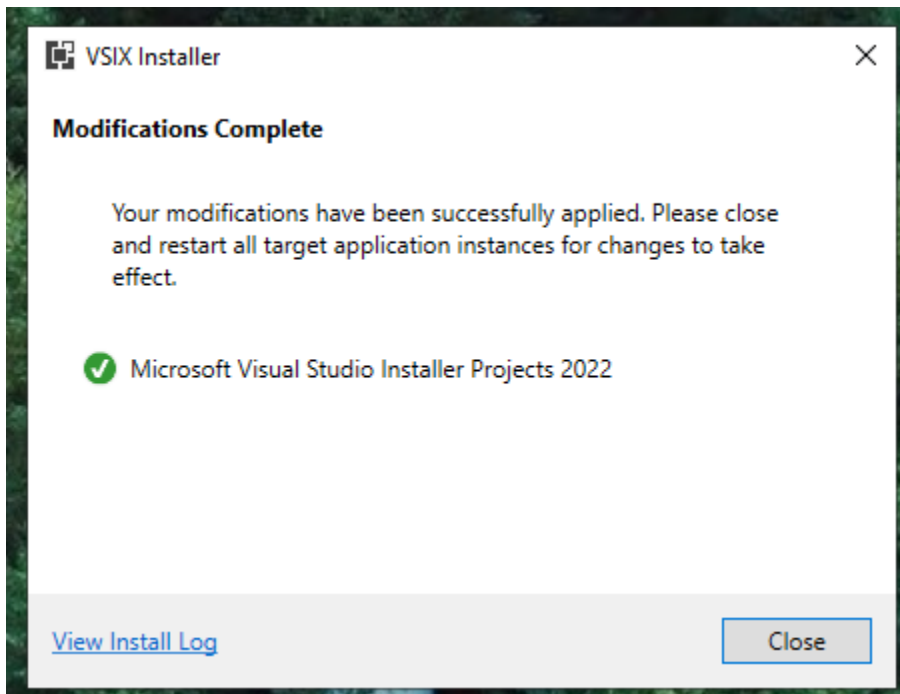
VSIX Installer

×

Modifications Complete

Your modifications have been successfully applied. Please close and restart all target application instances for changes to take effect.

Microsoft Visual Studio Installer Projects 2022

View Install Log

Close